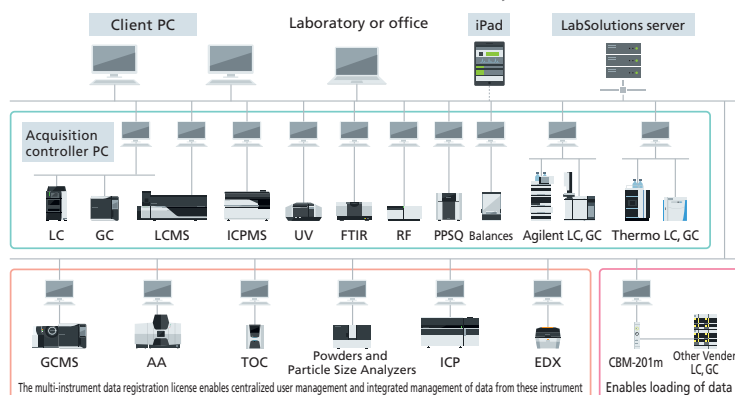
Client PC

Laboratory or office

iPad

LabSolutions server

Acquisition controller PC

LC GC LCMS ICPMS UV FTIR RF PPSQ Balances Agilent LC, GC Thermo LC, GC

GCMS AA TOC Powders and Particle Size Analyzers ICP EDX

The multi-instrument data registration license enables centralized user management and integrated management of data from these instrument

CBM-201m Other Vender LC, GC

Enables loading of data